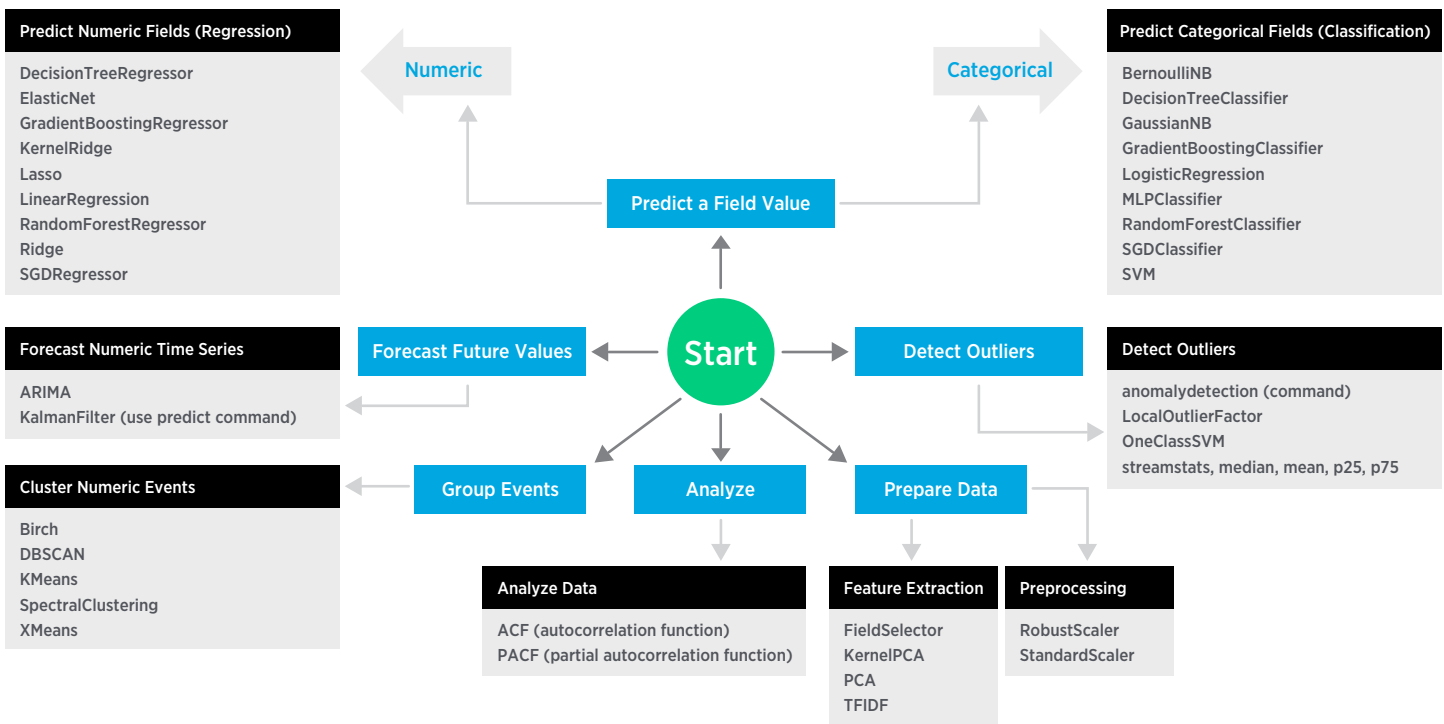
Predict Numeric Fields (Regression)

DecisionTreeRegressor
ElasticNet
GradientBoostingRegressor
KernelRidge
Lasso
LinearRegression
RandomForestRegressor
Ridge
SGDRegressor

Numeric

Categorical

Predict Categorical Fields (Classification)

BernoulliNB
DecisionTreeClassifier
GaussianNB
GradientBoostingClassifier
LogisticRegression
MLPClassifier
RandomForestClassifier
SGDClassifier
SVM

Predict a Field Value

Forecast Numeric Time Series

ARIMA
KalmanFilter (use predict command)

Forecast Future Values

Start

Detect Outliers

Detect Outliers

anomalydetection (command)
LocalOutlierFactor
OneClassSVM
streamstats, median, mean, p25, p75

Cluster Numeric Events

Birch
DBSCAN
KMeans
SpectralClustering
XMeans

Group Events

Analyze

Prepare Data

Analyze Data

ACF (autocorrelation function)
PACF (partial autocorrelation function)

Feature Extraction

FieldSelector
KernelPCA
PCA
TFIDF

Preprocessing

RobustScaler
StandardScaler